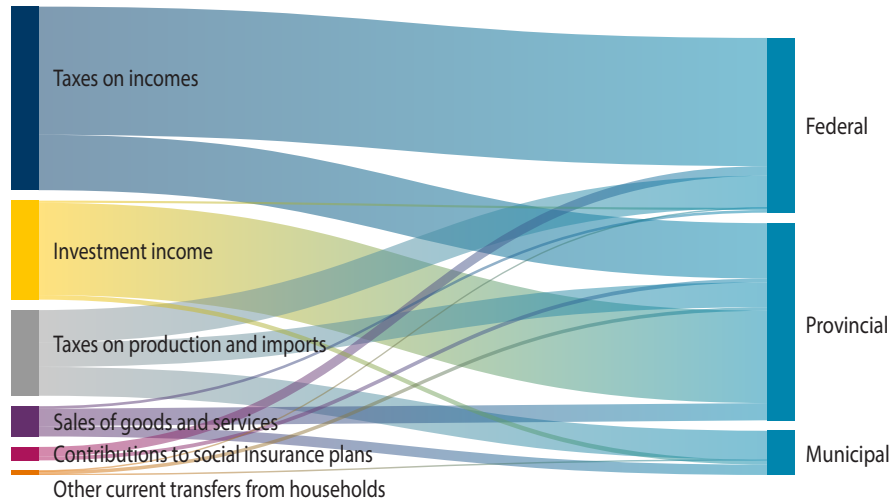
Taxes on incomes

Investment income

Taxes on production and imports

Sales of goods and services

Contributions to social insurance plans

Other current transfers from households

Federal

Provincial

Municipal